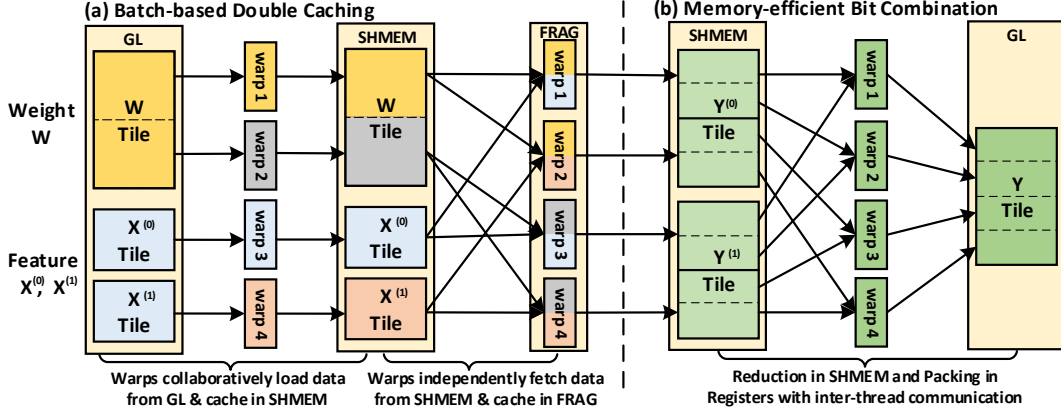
(a) Batch-based Double Caching

(b) Memory-efficient Bit Combination

GL

SHMEM

FRAG

SHMEM

GL

Weight W

W Tile

warp 1

warp 2

W Tile

warp 1

warp 2

warp 3

warp 4

$Y^{(0)}$ Tile

warp 1

warp 2

warp 3

warp 4

Y Tile

Feature $X^{(0)}$, $X^{(1)}$

$X^{(0)}$ Tile

$X^{(1)}$ Tile

warp 3

warp 4

$X^{(0)}$ Tile

$X^{(1)}$ Tile

$Y^{(1)}$ Tile

Warps collaboratively load data from GL & cache in SHMEM

Warps independently fetch data from SHMEM & cache in FRAG

Reduction in SHMEM and Packing in Registers with inter-thread communication